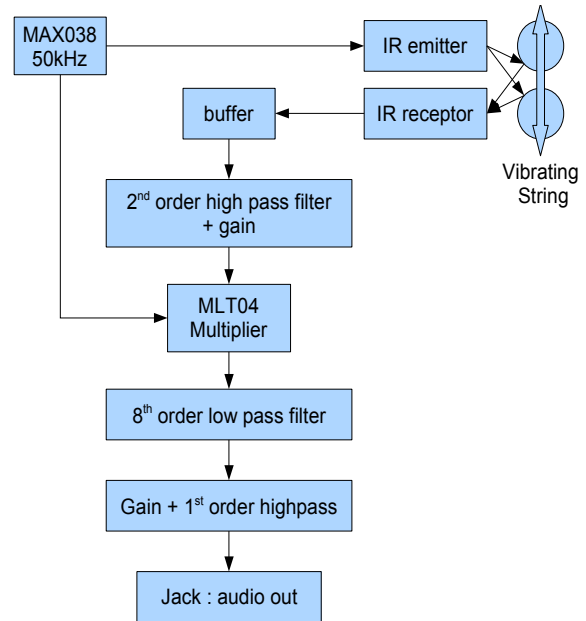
MAX038
50kHz

IR emitter

buffer

IR receptor

Vibrating String

$2^{nd}$ order high pass filter + gain

MLT04
Multiplier

$8^{th}$ order low pass filter

Gain + $1^{st}$ order highpass

Jack : audio out